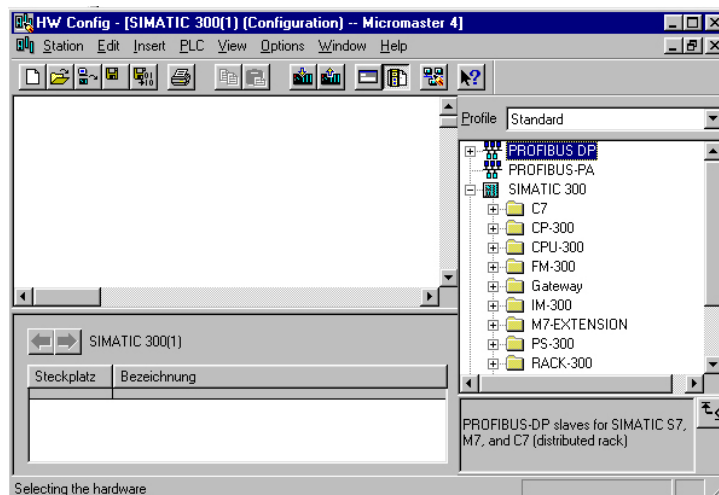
HW Config - [SIMATIC 300(1) (Configuration) -- Micromaster 4]

Station Edit Insert PLC View Options Window Help

Profile Standard

PROFIBUS DP
PROFIBUS-PA
SIMATIC 300
C7
CP-300
CPU-300
FM-300
Gateway
IM-300
M7-EXTENSION
PS-300
RACK-300

SIMATIC 300(1)

| Steckplatz | Bezeichnung |
|---|---|
| | |

PROFIBUS-DP slaves for SIMATIC S7, M7, and C7 (distributed rack)

Selecting the hardware